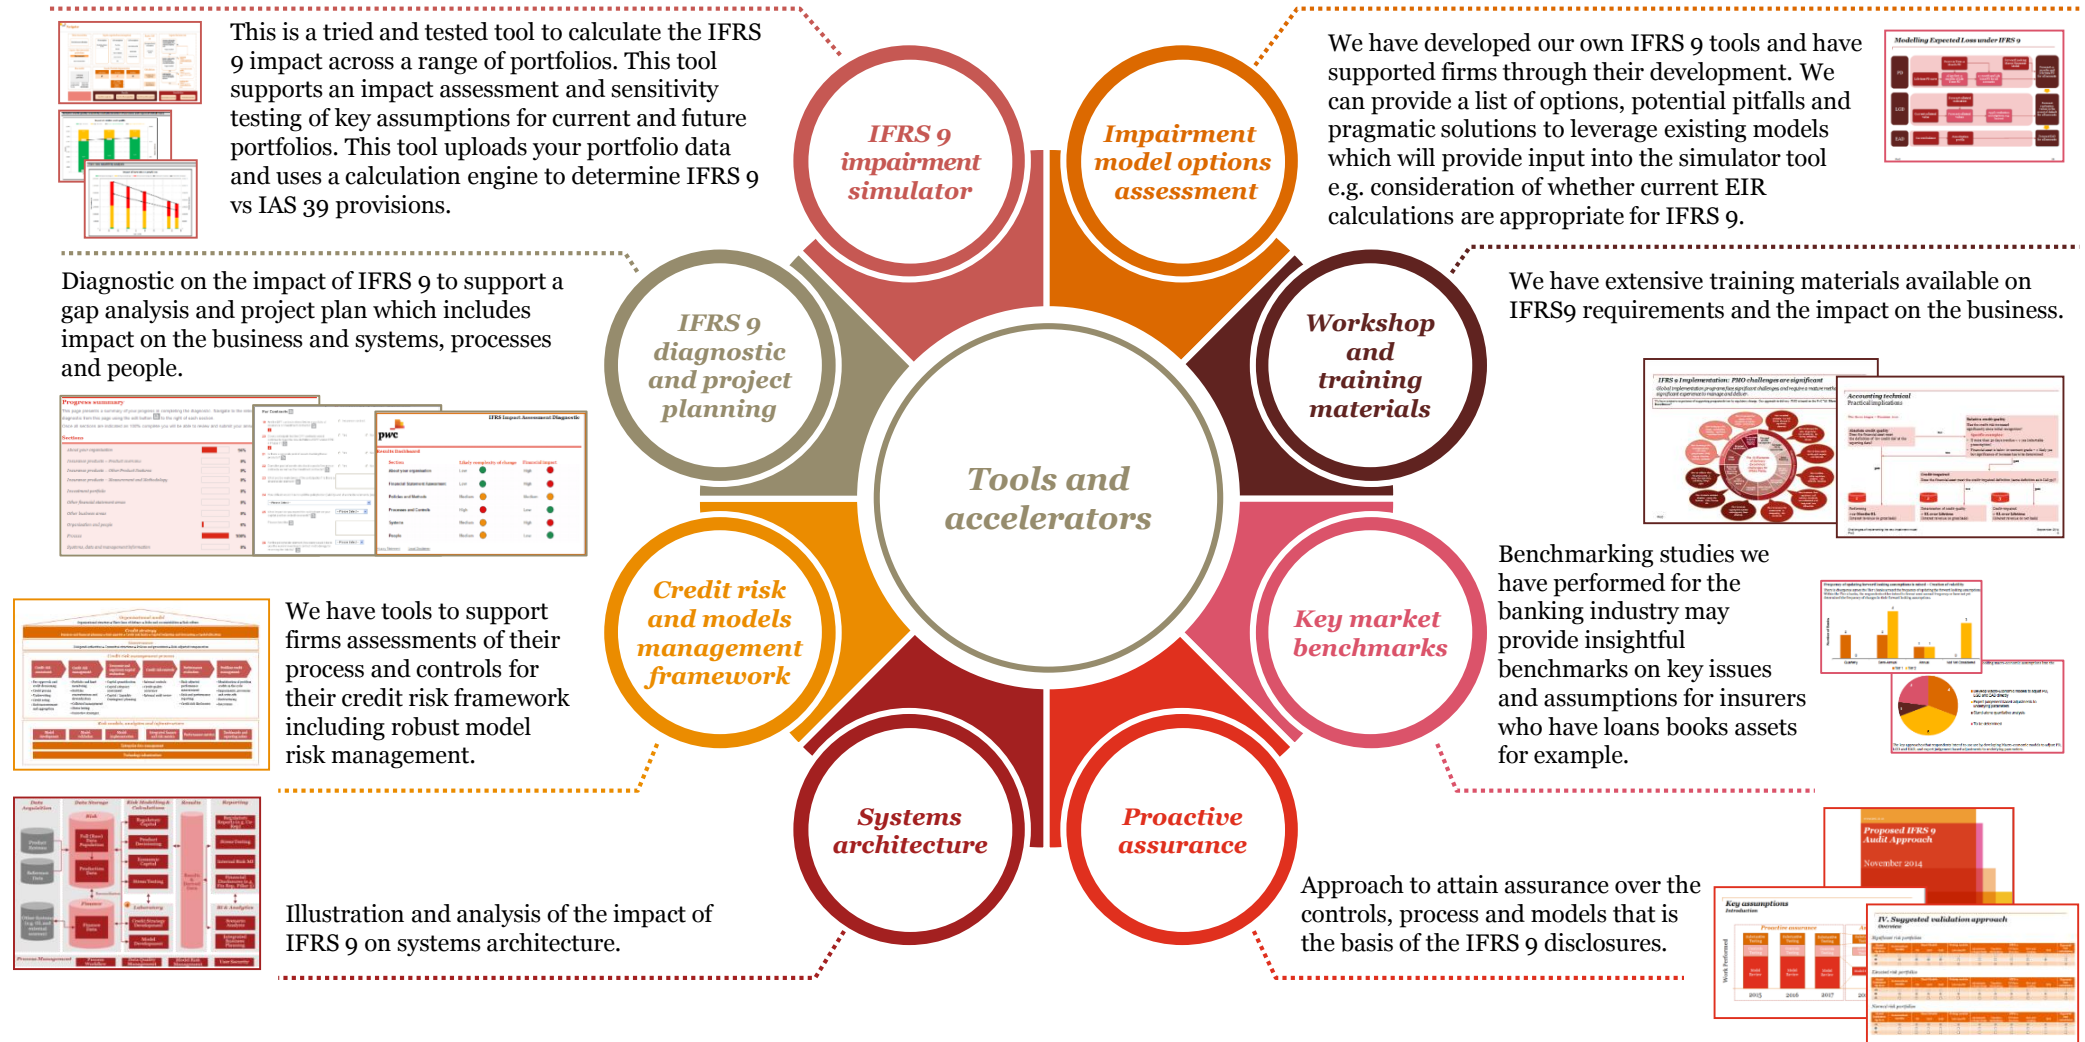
This is a tried and tested tool to calculate the IFRS 9 impact across a range of portfolios. This tool supports an impact assessment and sensitivity testing of key assumptions for current and future portfolios. This tool uploads your portfolio data and uses a calculation engine to determine IFRS 9 vs IAS 39 provisions.

IFRS 9 impairment simulator

Impairment model options assessment

We have developed our own IFRS 9 tools and have supported firms through their development. We can provide a list of options, potential pitfalls and pragmatic solutions to leverage existing models which will provide input into the simulator tool e.g. consideration of whether current EIR calculations are appropriate for IFRS 9.

Modelling Expected Loss under IFRS 9

Diagnostic on the impact of IFRS 9 to support a gap analysis and project plan which includes impact on the business and systems, processes and people.

IFRS 9 diagnostic and project planning

Workshop and training materials

We have extensive training materials available on IFRS9 requirements and the impact on the business.

Tools and accelerators

Progress summary

pwc

IFRS Impact Assessment Diagnostic

Credit risk and models management framework

Key market benchmarks

Benchmarking studies we have performed for the banking industry may provide insightful benchmarks on key issues and assumptions for insurers who have loans books assets for example.

We have tools to support firms assessments of their process and controls for their credit risk framework including robust model risk management.

Systems architecture

Proactive assurance

Illustration and analysis of the impact of IFRS 9 on systems architecture.

Approach to attain assurance over the controls, process and models that is the basis of the IFRS 9 disclosures.

Proposed IFRS 9 Audit Approach
November 2014

Key assumptions

IV. Suggested validation approach